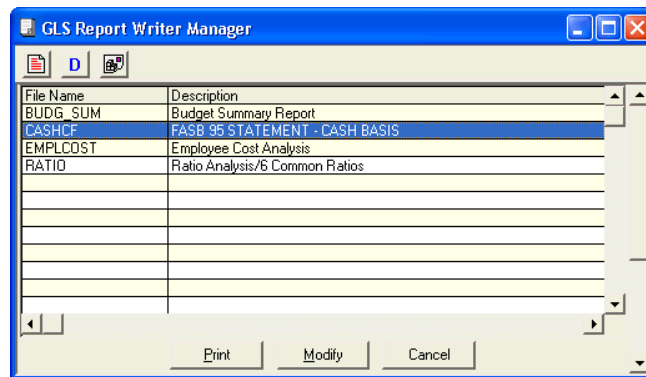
GLS Report Writer Manager

D

| File Name | Description |
|---|---|
| BUDG_SUM | Budget Summary Report |
| CASHCF | FASB 95 STATEMENT - CASH BASIS |
| EMPLCOST | Employee Cost Analysis |
| RATIO | Ratio Analysis/6 Common Ratios |

Print Modify Cancel